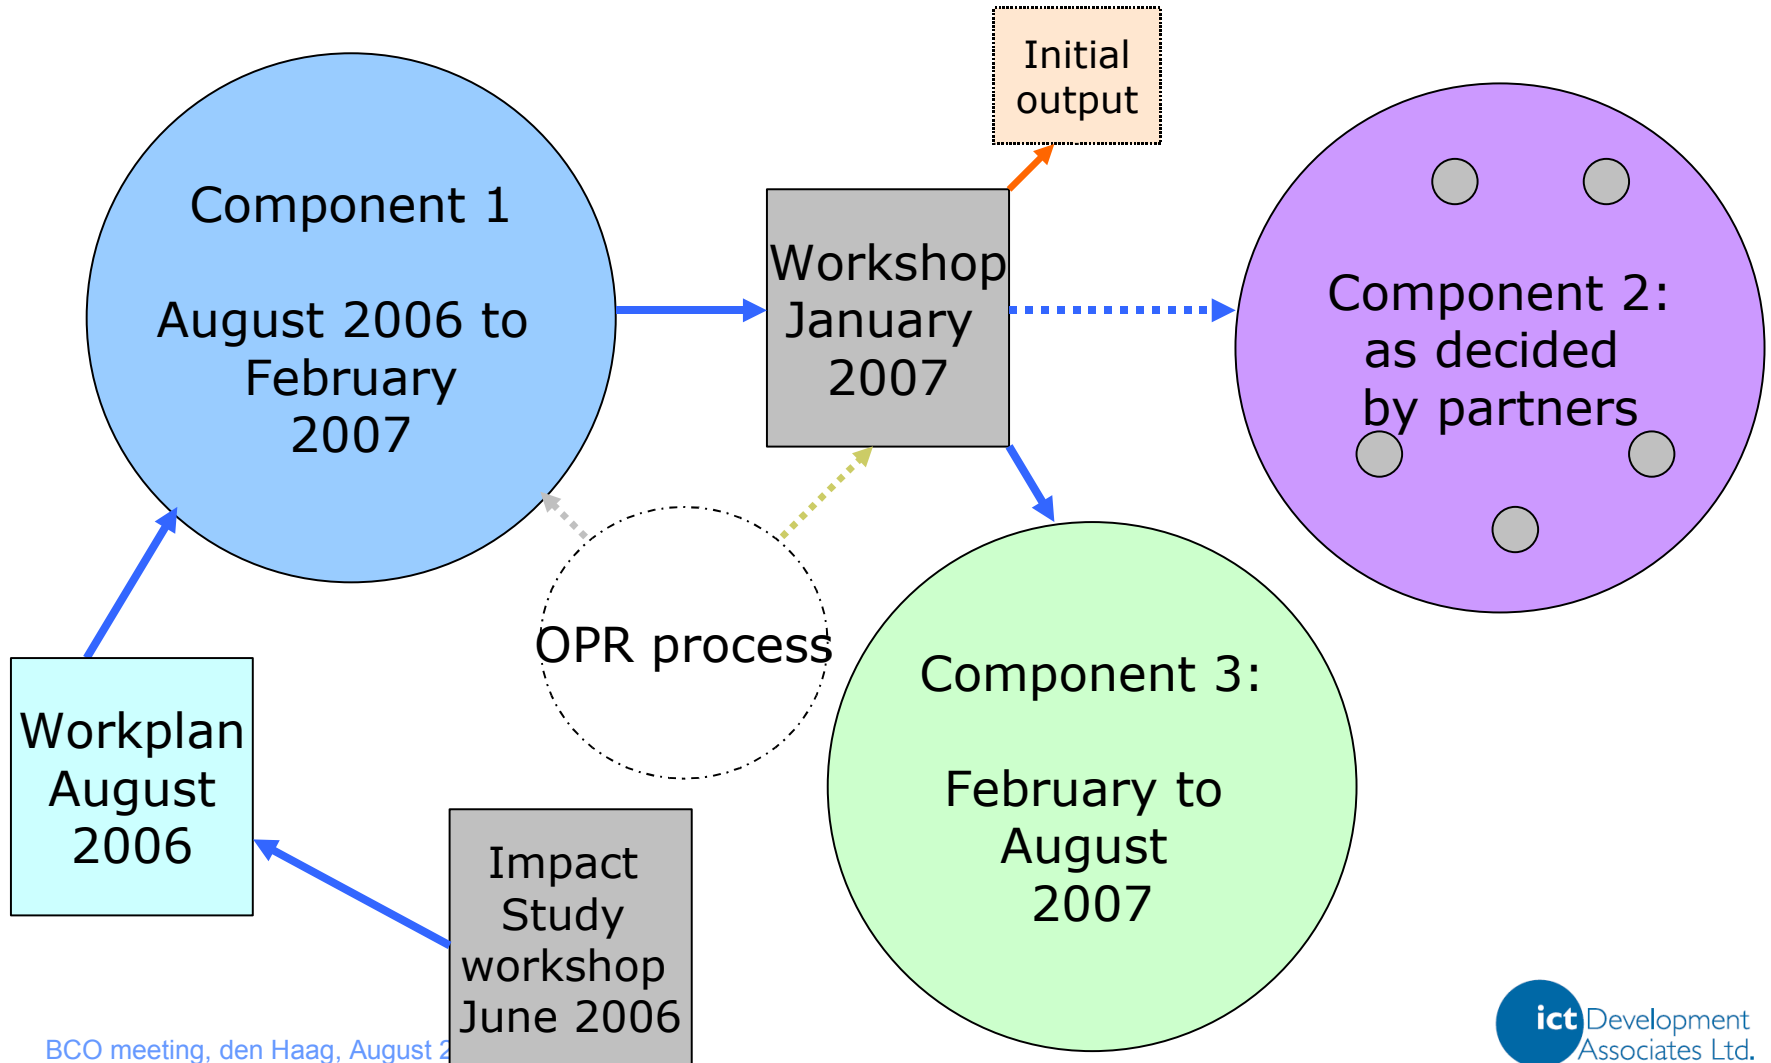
Initial output

Component 1

August 2006 to February 2007

Workshop January 2007

Component 2: as decided by partners

OPR process

Component 3:

February to August 2007

Workplan August 2006

Impact Study workshop June 2006

BCO meeting, den Haag, August 2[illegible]

ict Development Associates Ltd.